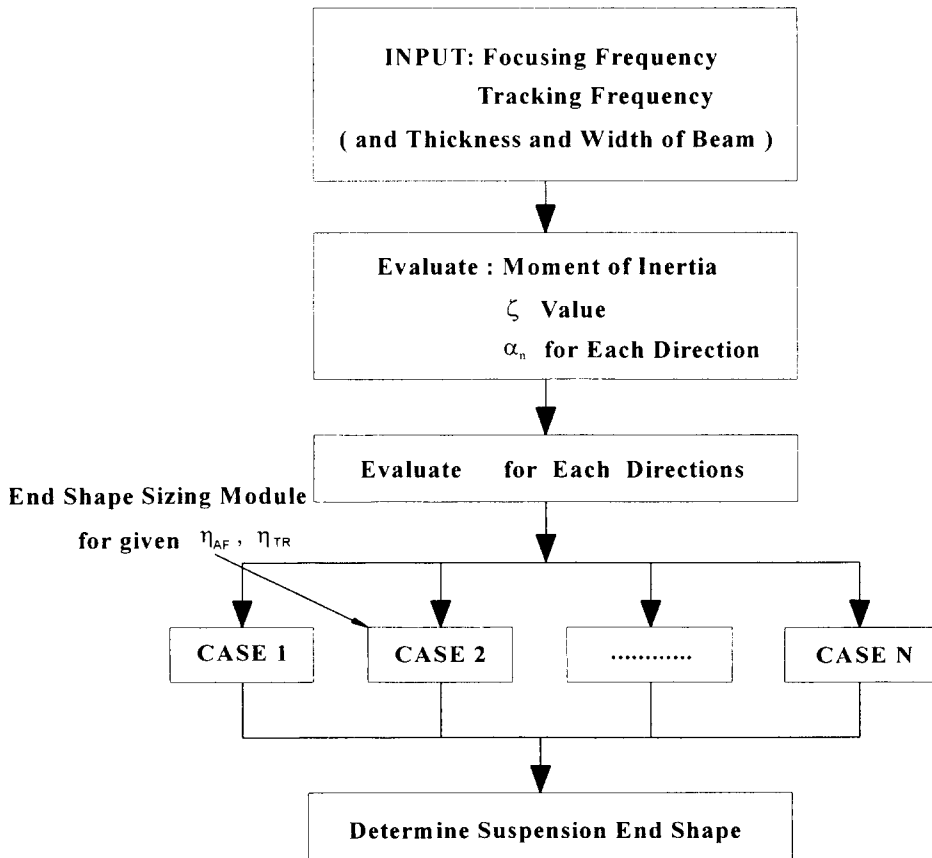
INPUT: Focusing Frequency
Tracking Frequency
( and Thickness and Width of Beam )

Evaluate : Moment of Inertia
$\zeta$ Value
$\alpha_n$ for Each Direction

Evaluate for Each Directions

End Shape Sizing Module
for given $\eta_{AF}$ , $\eta_{TR}$

CASE 1

CASE 2

............

CASE N

Determine Suspension End Shape